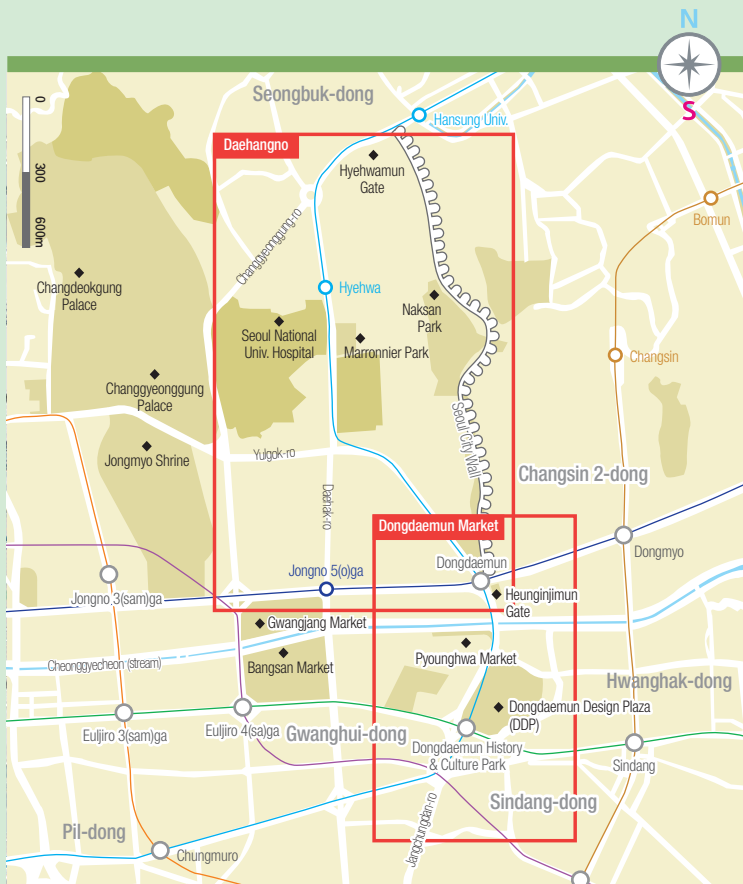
N
S
0
300
600m
Seongbuk-dong
Hansung Univ.
Daehangno
Hyehwamun Gate
Changgyeonggung-ro
Hyehwa
Naksan Park
Bomun
Changdeokgung Palace
Seoul National Univ. Hospital
Marronnier Park
Changsin
Changgyeonggung Palace
Seoul City Wall
Jongmyo Shrine
Yulgok-ro
Changsin 2-dong
Daehak-ro
Dongdaemun Market
Dongmyo
Dongdaemun
Jongno 5(o)ga
Jongno 3(sam)ga
Heunginjimun Gate
Gwangjang Market
Cheonggyecheon (stream)
Pyounghwa Market
Bangsan Market
Hwanghak-dong
Dongdaemun Design Plaza (DDP)
Euljiro 3(sam)ga
Euljiro 4(sa)ga
Gwanghui-dong
Dongdaemun History & Culture Park
Sindang
Sindang-dong
Jangchungdan-ro
Pil-dong
Chungmuro